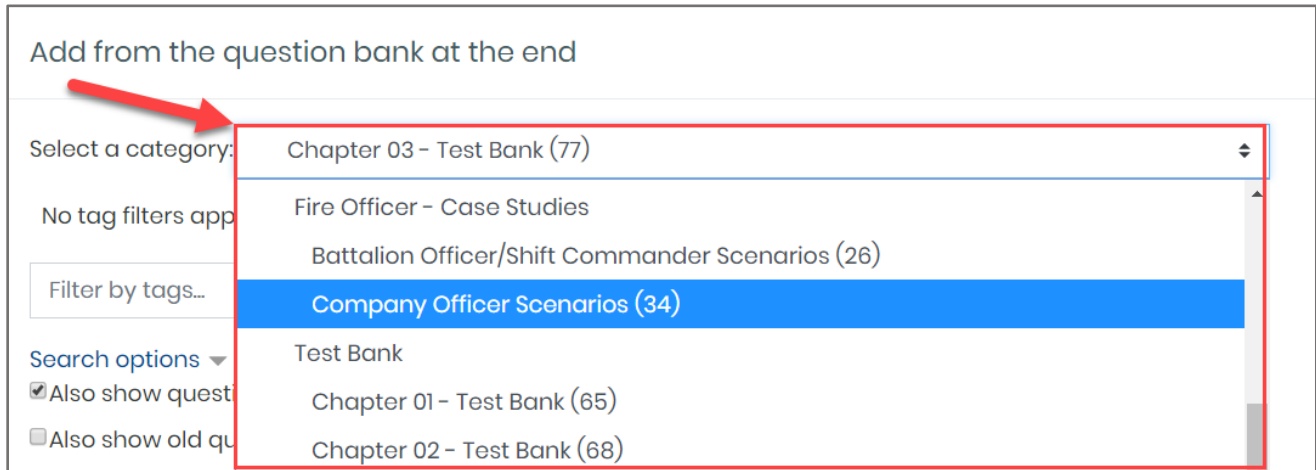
Add from the question bank at the end

Select a category:

Chapter 03 - Test Bank (77)

Fire Officer - Case Studies

Battalion Officer/Shift Commander Scenarios (26)

Company Officer Scenarios (34)

Test Bank

Chapter 01 - Test Bank (65)

Chapter 02 - Test Bank (68)

No tag filters app

Filter by tags...

Search options

Also show questi

Also show old qu